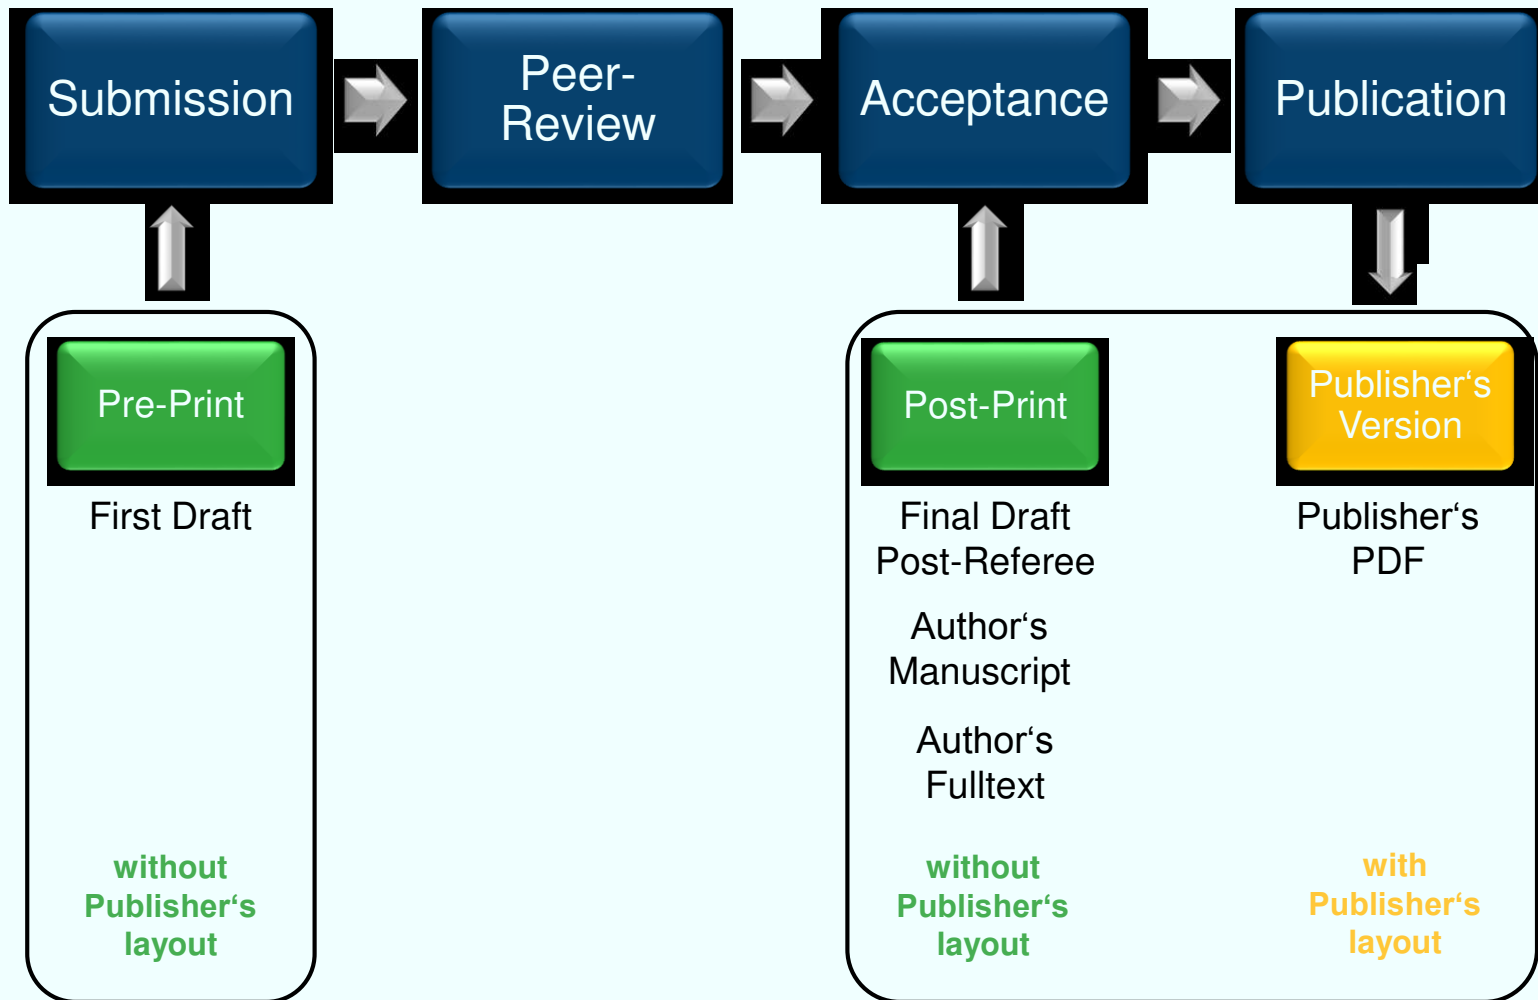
Submission

Peer-Review

Acceptance

Publication

Pre-Print

First Draft

without Publisher‘s layout

Post-Print

Final Draft Post-Referee

Author‘s Manuscript

Author‘s Fulltext

without Publisher‘s layout

Publisher‘s Version

Publisher‘s PDF

with Publisher‘s layout